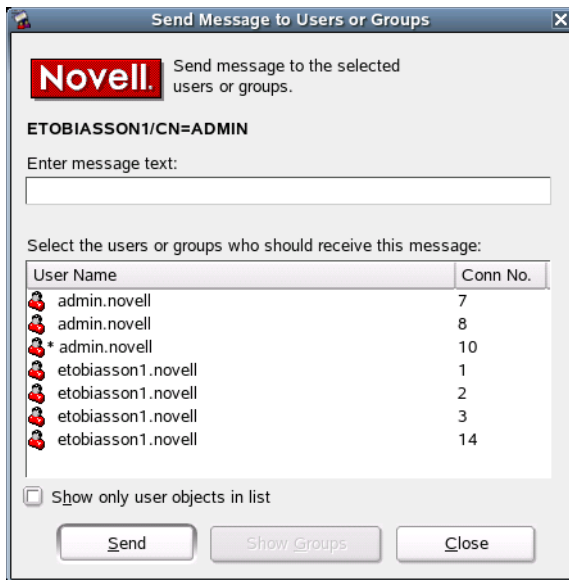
Send Message to Users or Groups

Novell.

Send message to the selected users or groups.

ETOBIASSON1/CN=ADMIN

Enter message text:

Select the users or groups who should receive this message:

| User Name | Conn No. |
|---|---|
| admin.novell | 7 |
| admin.novell | 8 |
| * admin.novell | 10 |
| etobiasson1.novell | 1 |
| etobiasson1.novell | 2 |
| etobiasson1.novell | 3 |
| etobiasson1.novell | 14 |

Show only user objects in list

Send

Show Groups

Close